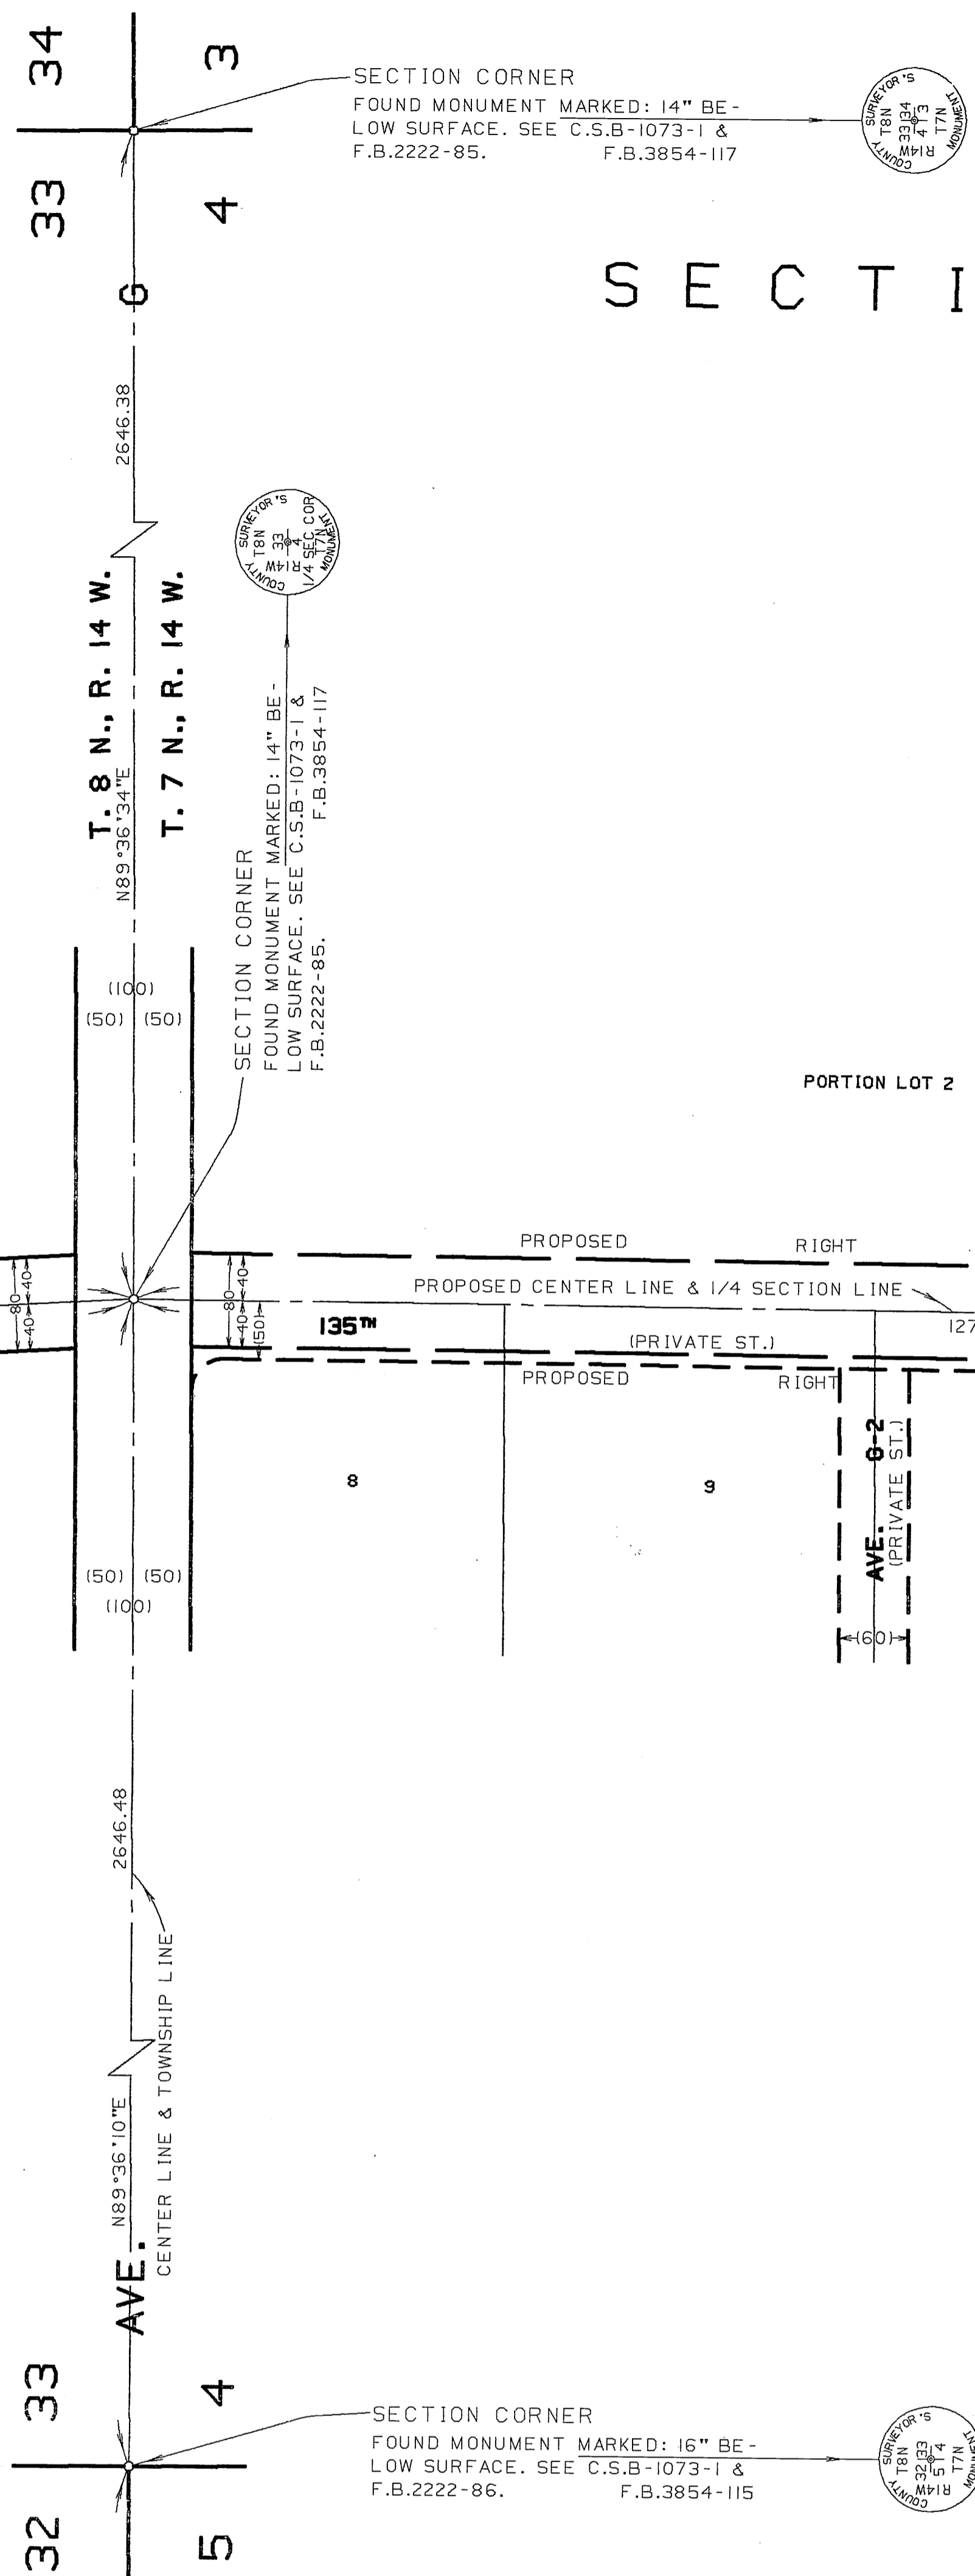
34
3
33
4
SECTION CORNER
FOUND MONUMENT MARKED: 14" BELOW SURFACE. SEE C.S.B-1073-1 & F.B.2222-85. F.B.3854-117

COUNTY SURVEYOR'S MONUMENT T8N T7N R14W 33 34 4 3

S E C T I

G
2646.38

COUNTY SURVEYOR'S MONUMENT T8N T7N R14W 33 4 1/4 SEC COR

T. 8 N., R. 14 W.
N89°36'34"E
T. 7 N., R. 14 W.

SECTION CORNER
FOUND MONUMENT MARKED: 14" BELOW SURFACE. SEE C.S.B-1073-1 & F.B.2222-85. F.B.3854-117

(100)
(50) (50)

PORTION LOT 2

PROPOSED RIGHT
40
80
40
40
80
40
(50)
PROPOSED CENTER LINE & 1/4 SECTION LINE
127
135TH
(PRIVATE ST.)
PROPOSED RIGHT

8
9
G-2
AVE.
(PRIVATE ST.)

(50) (50)
(100)
(60)

2646.48
CENTER LINE & TOWNSHIP LINE
N89°36'10"E
AVE.

33
4
SECTION CORNER
FOUND MONUMENT MARKED: 16" BELOW SURFACE. SEE C.S.B-1073-1 & F.B.2222-86. F.B.3854-115

COUNTY SURVEYOR'S MONUMENT T8N T7N R14W 32 33 5 4

32
5